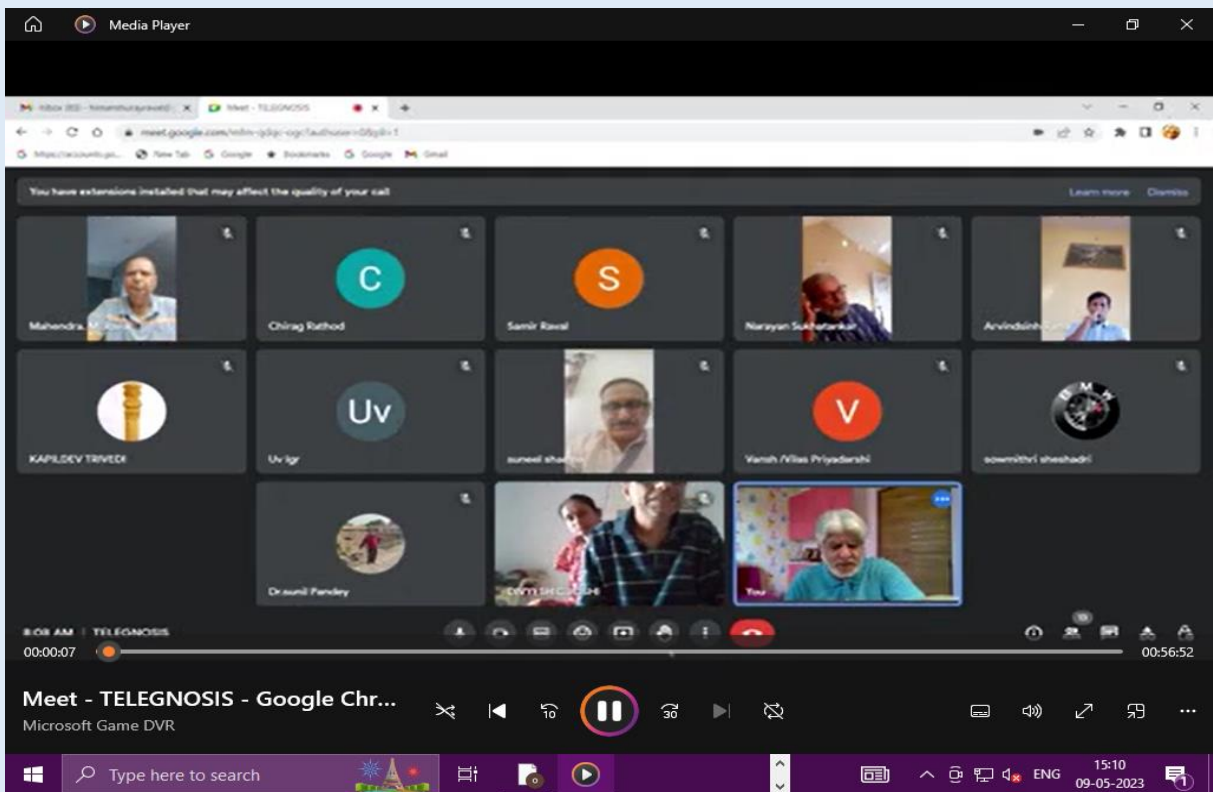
Media Player

Meet - TELEGNOSIS

meet.google.com/

New Tab Google Bookmarks Google Gmail

You have extensions installed that may affect the quality of your call

Learn more Dismiss

Mahendra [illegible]

C
Chirag Rathod

S
Samir Raval

Narayan Sukhatankar

Arvindsinh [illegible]

KAPILDEV TRIVEDI

Uv
Uv igr

suneel sharma

V
Vansh /Vilas Priyadarshi

sowmithri sheshadri

Dr.sunil Pandey

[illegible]

You

8:08 AM | TELEGNOSIS

00:00:07

00:56:52

Meet - TELEGNOSIS - Google Chr...
Microsoft Game DVR

Type here to search

ENG
15:10
09-05-2023